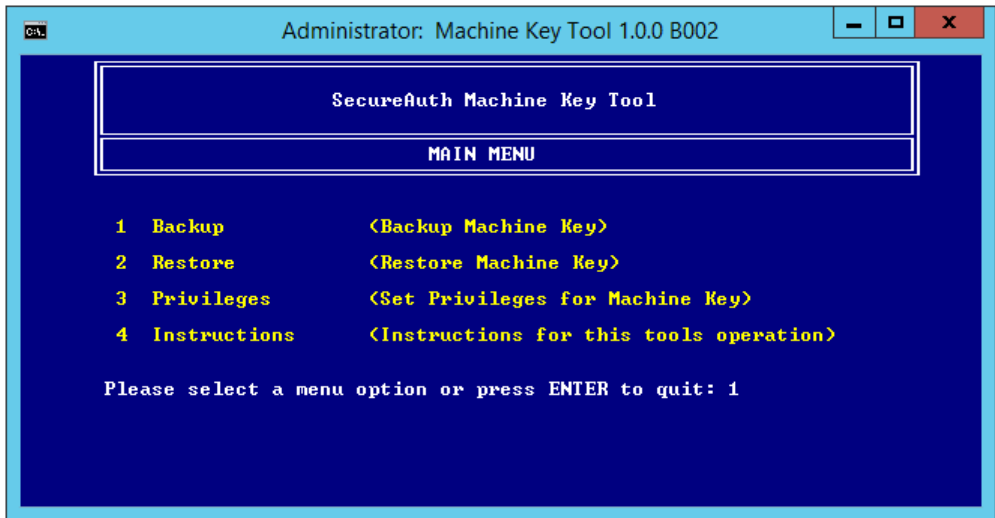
C:\ Administrator: Machine Key Tool 1.0.0 B002

SecureAuth Machine Key Tool

MAIN MENU

1 Backup (Backup Machine Key)

2 Restore (Restore Machine Key)

3 Privileges (Set Privileges for Machine Key)

4 Instructions (Instructions for this tools operation)

Please select a menu option or press ENTER to quit: 1